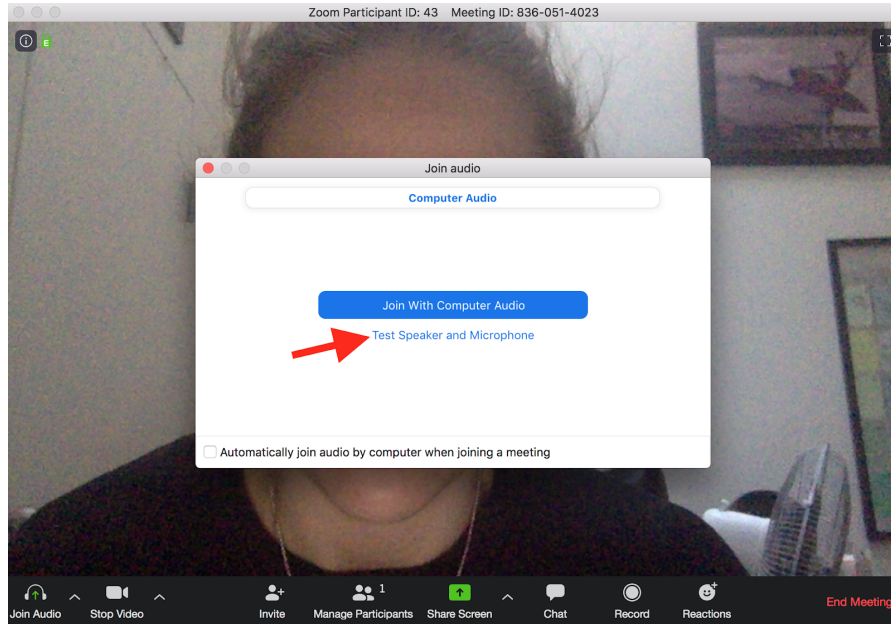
Zoom Participant ID: 43 Meeting ID: 836-051-4023

E

Join audio

Computer Audio

Join With Computer Audio

Test Speaker and Microphone

Automatically join audio by computer when joining a meeting

Join Audio

Stop Video

Invite

1

Manage Participants

Share Screen

Chat

Record

Reactions

End Meeting